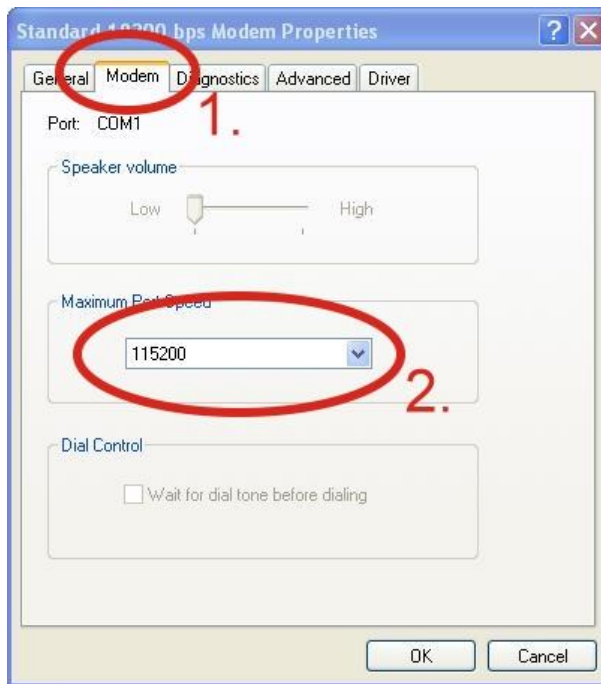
Standard 19200 bps Modem Properties

General Modem Diagnostics Advanced Driver

1.

Port: COM1

Speaker volume

Low High

Maximum Port Speed

115200

2.

Dial Control

Wait for dial tone before dialing

OK Cancel